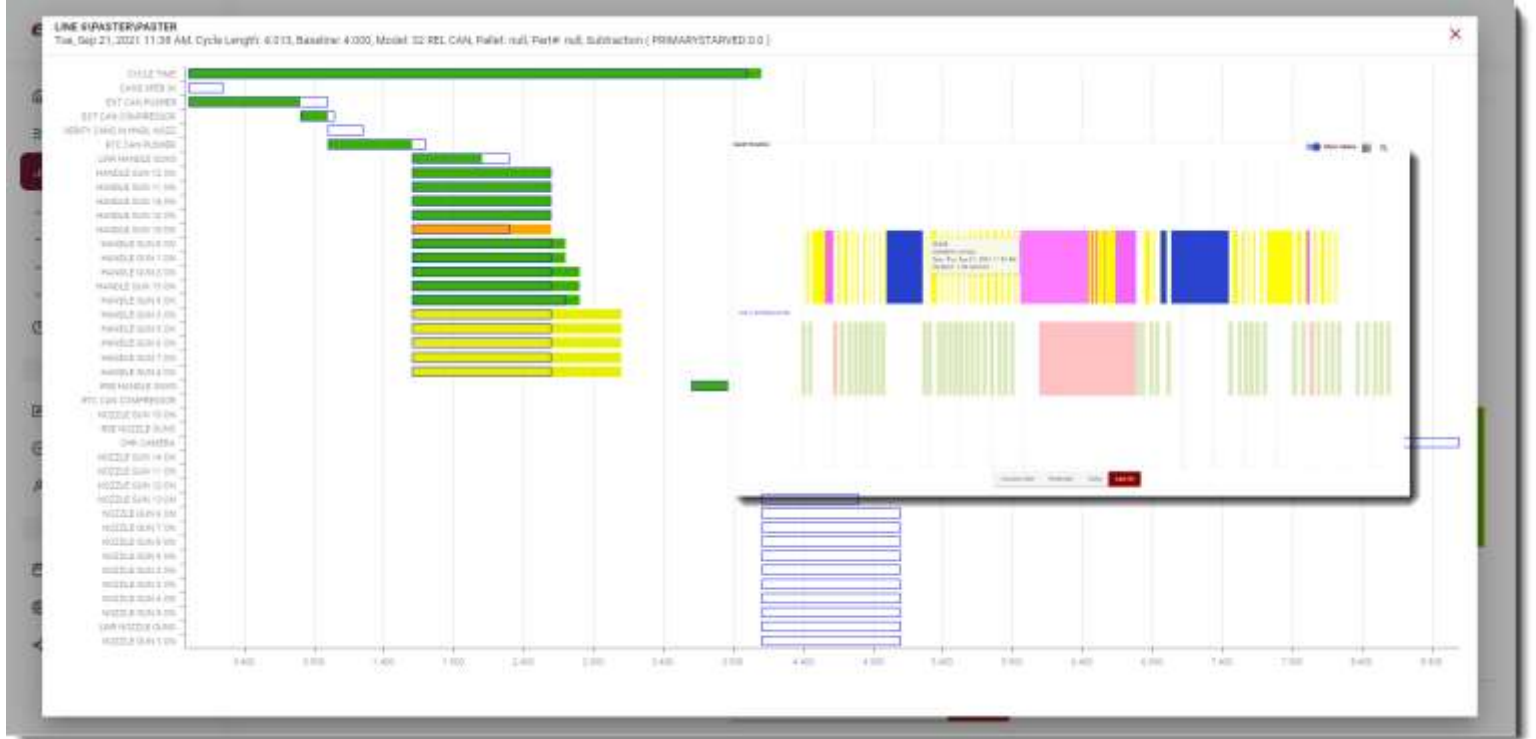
LINE 6\PASTER\PASTER
Tue, Sep 21, 2021 11:38 AM, Cycle Length: 4.013, Baseline: 4.000, Model: 32 REL CAN, Pallet: null, Part#: null, Subtraction ( PRIMARYSTARVED 0.0 )

CYCLE TIME
CANS WEB IN
EXT CAN PUSHER
EXT CAN COMPRESSOR
VERIFY CANS IN MAGL NOZZ
RTC CAN PUSHER
LWR HANDLE GUNS
HANDLE GUN 12 ON
HANDLE GUN 11 ON
HANDLE GUN 16 ON
HANDLE GUN 10 ON
HANDLE GUN 15 ON
HANDLE GUN 8 ON
HANDLE GUN 7 ON
HANDLE GUN 3 ON
HANDLE GUN 13 ON
HANDLE GUN 9 ON
HANDLE GUN 2 ON
HANDLE GUN 5 ON
HANDLE GUN 6 ON
HANDLE GUN 7 ON
HANDLE GUN 4 ON
RSE HANDLE GUNS
RTC CAN COMPRESSOR
NOZZLE GUN 15 ON
RSE NOZZLE GUNS
CHK CAMERA
NOZZLE GUN 14 ON
NOZZLE GUN 11 ON
NOZZLE GUN 12 ON
NOZZLE GUN 13 ON
NOZZLE GUN 8 ON
NOZZLE GUN 7 ON
NOZZLE GUN 9 ON
NOZZLE GUN 6 ON
NOZZLE GUN 2 ON
NOZZLE GUN 3 ON
NOZZLE GUN 4 ON
NOZZLE GUN 5 ON
LWR NOZZLE GUNS
NOZZLE GUN 1 ON

0.400 0.800 1.200 1.600 2.000 2.400 2.800 3.200 3.600 4.000 4.400 4.800 5.200 5.600 6.000 6.400 6.800

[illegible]